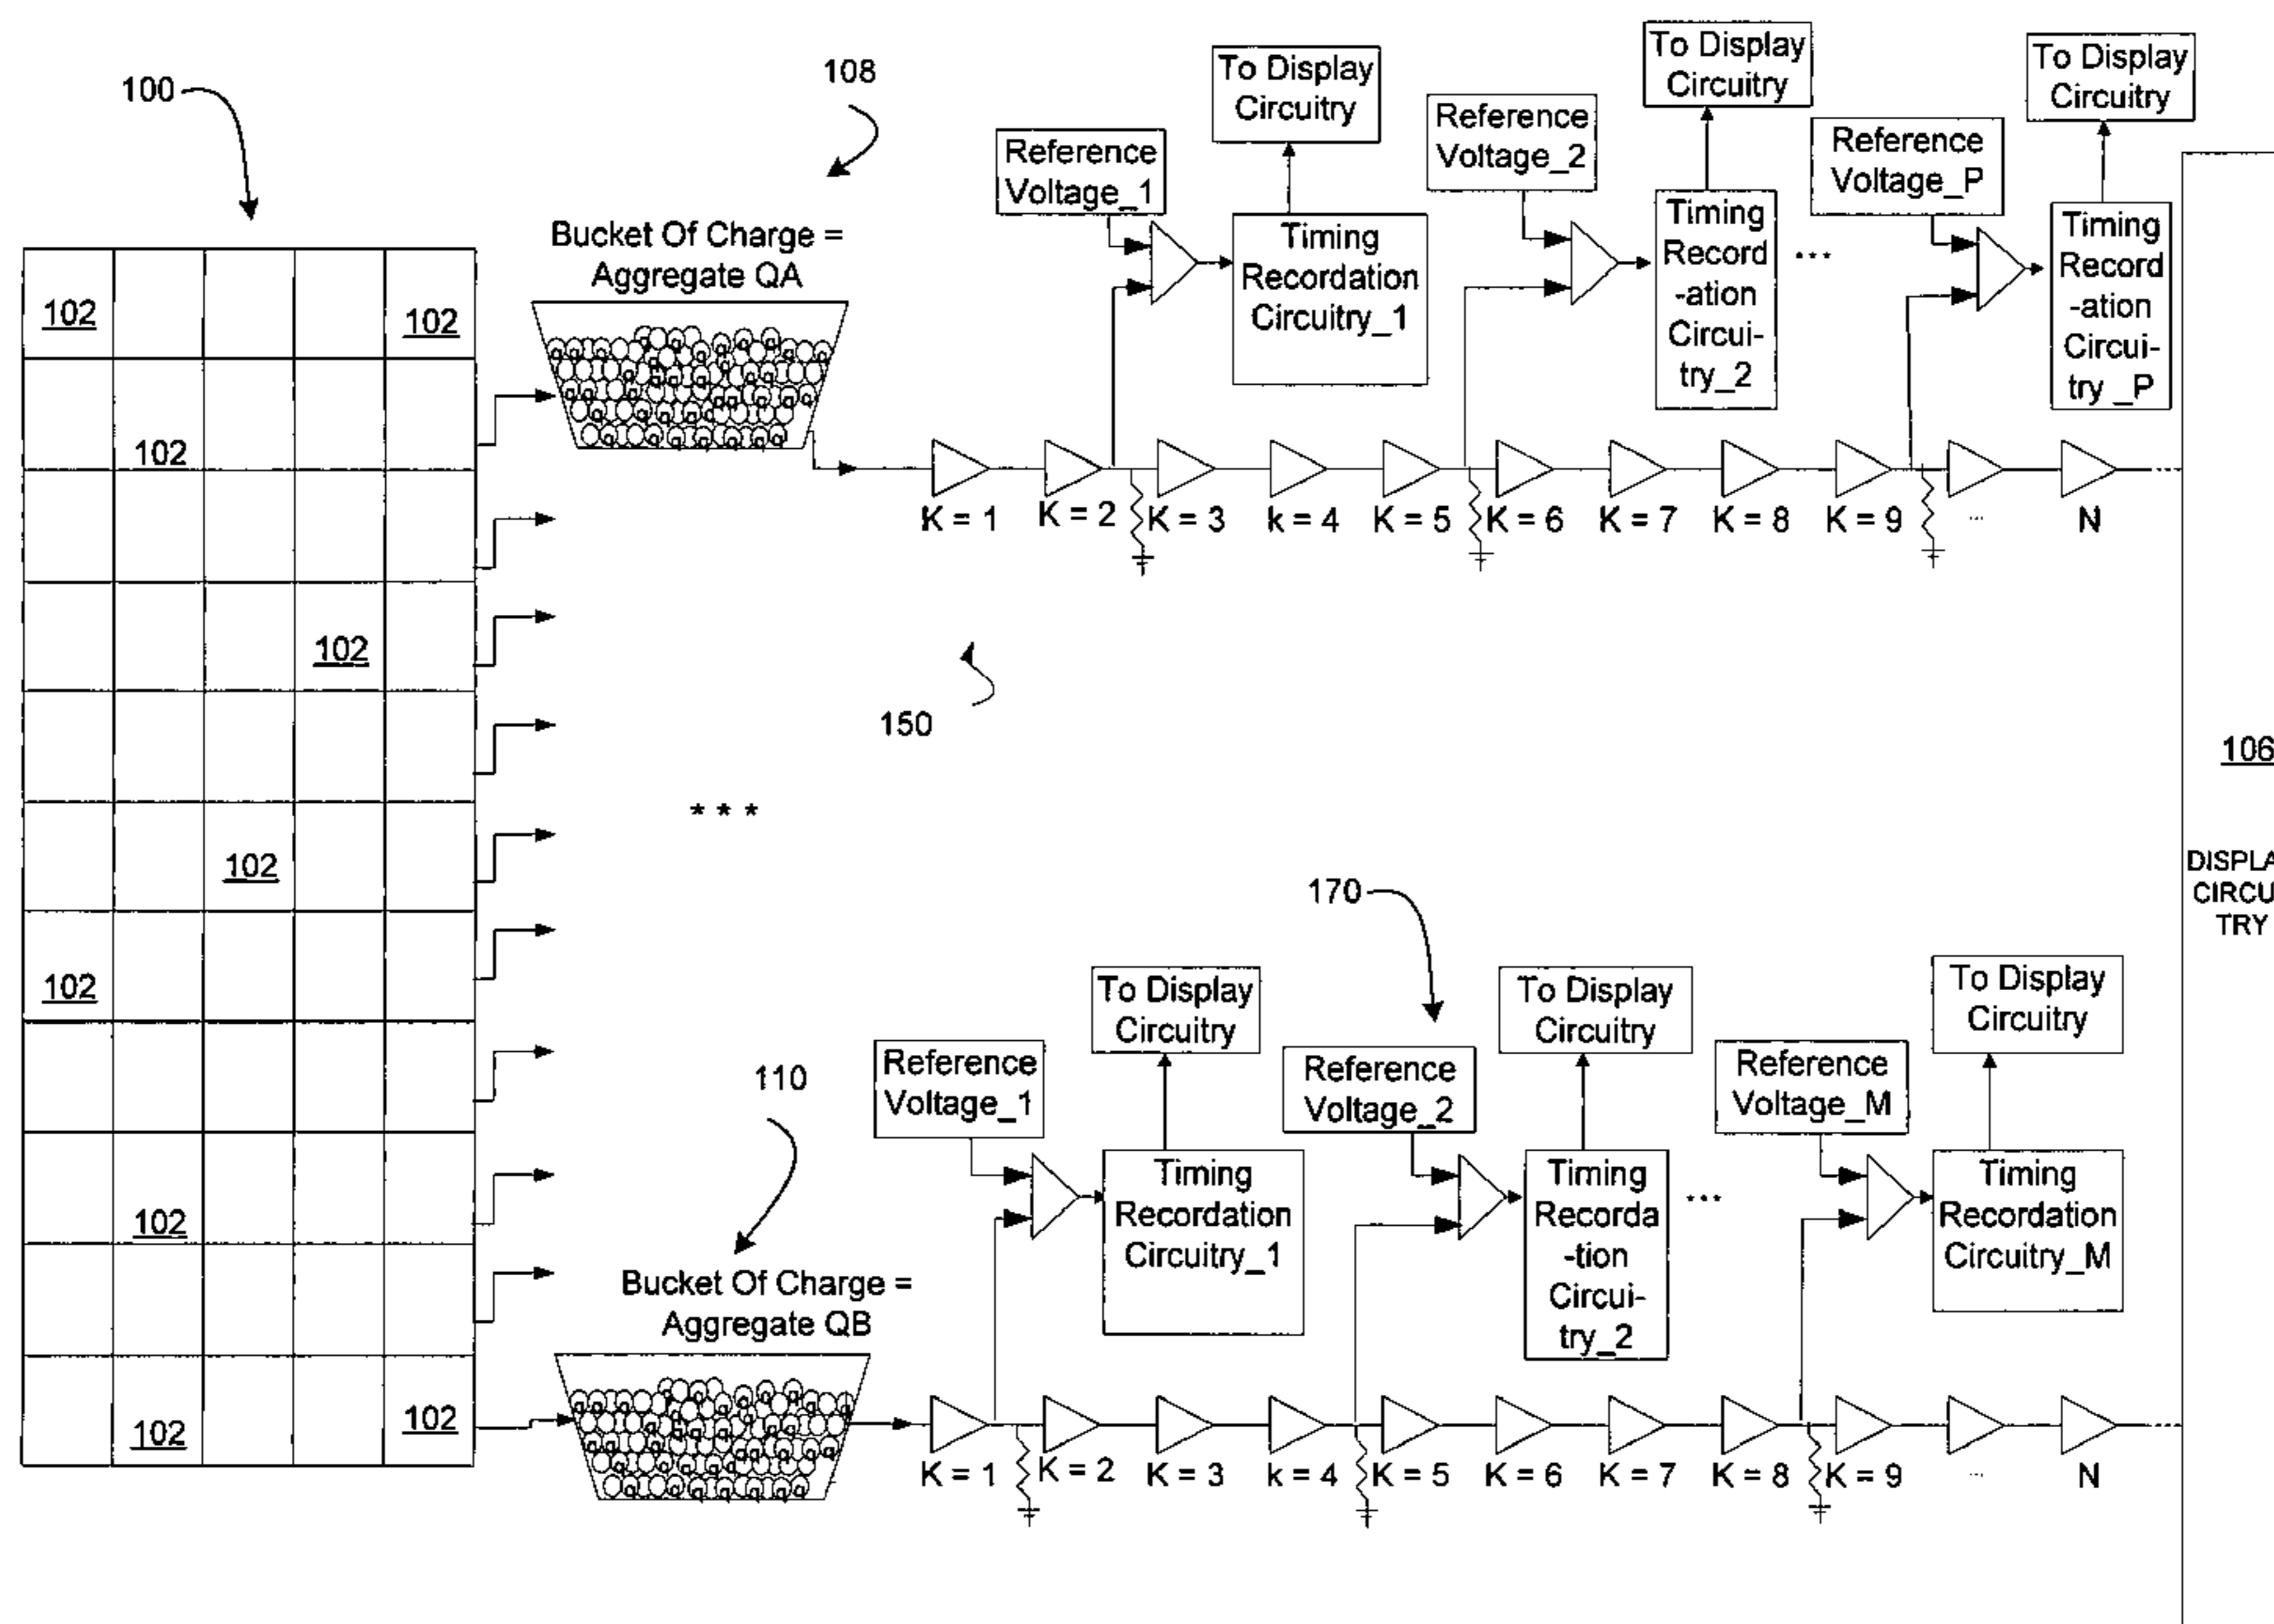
100

108

To Display Circuitry

To Display Circuitry

To Display Circuitry

Reference Voltage_1

Reference Voltage_2

Reference Voltage_P

Bucket Of Charge = Aggregate QA

Timing Recordation Circuitry_1

Timing Record -ation Circui- try_2

...

Timing Record -ation Circui- try _P

102

102

102

K = 1 K = 2 K = 3 k = 4 K = 5 K = 6 K = 7 K = 8 K = 9 ... N

102

150

106

* * *

102

DISPLA CIRCU TRY

170

102

To Display Circuitry

To Display Circuitry

To Display Circuitry

110

Reference Voltage_1

Reference Voltage_2

Reference Voltage_M

Timing Recordation Circuitry_1

Timing Recorda -tion Circui- try_2

...

Timing Recordation Circuitry_M

102

Bucket Of Charge = Aggregate QB

102

102

K = 1 K = 2 K = 3 k = 4 K = 5 K = 6 K = 7 K = 8 K = 9 ... N